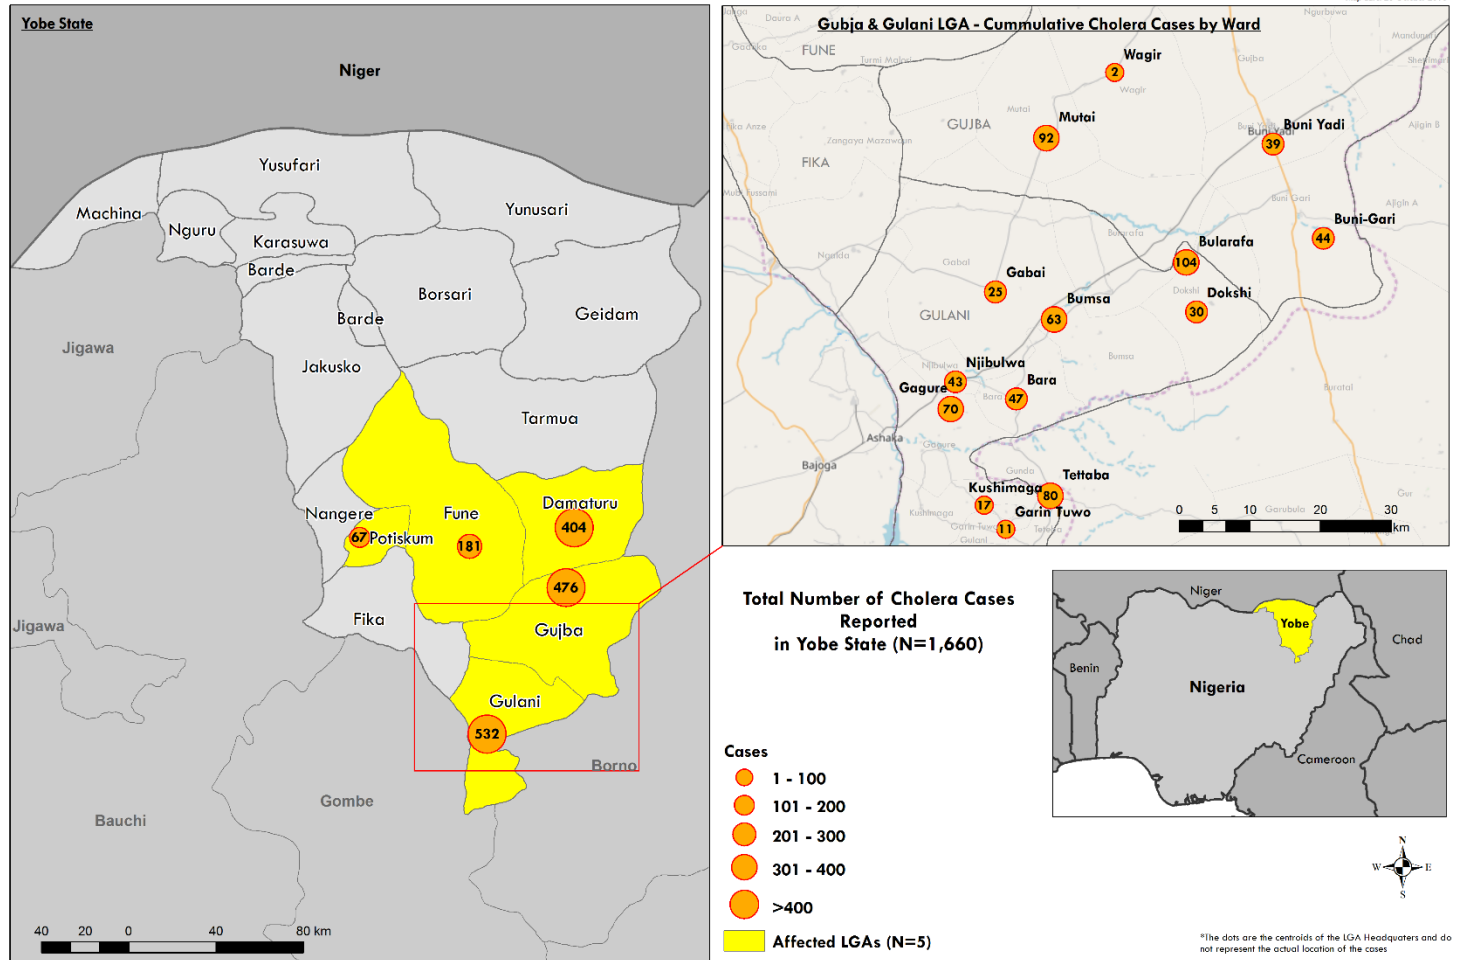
Yobe State

Niger

Yusufari

Yunusari

Machina

Nguru

Karasuwa

Barde

Borsari

Barde

Geidam

Jigawa

Jakusko

Tarmua

Nangere

Fune

Damaturu

404

67 Potiskum

181

476

Jigawa

Fika

Gujba

Gulani

532

Borno

Gombe

Bauchi

40 20 0 40 80 km

Gubja & Gulani LGA - Cummulative Cholera Cases by Ward

FUNE

Wagir

2

GUJBA

Mutai

92

Buni Yadi

39

FIKA

Buni-Gari

44

Bularafa

104

Gabai

25

Dokshi

30

Bumsa

GULANI

63

Njibulwa

Bara

Gagure

43

47

70

Ashaka

Bajoga

Tettaba

Kushimaga

80

17

Garin Tuwo

11

0 5 10 20 30 km

Total Number of Cholera Cases Reported in Yobe State (N=1,660)

Niger

Yobe

Chad

Benin

Nigeria

Cameroon

Cases

1 - 100

101 - 200

201 - 300

301 - 400

>400

Affected LGAs (N=5)

N

W E

S

*The dots are the centroids of the LGA Headquaters and do not represent the actual location of the cases